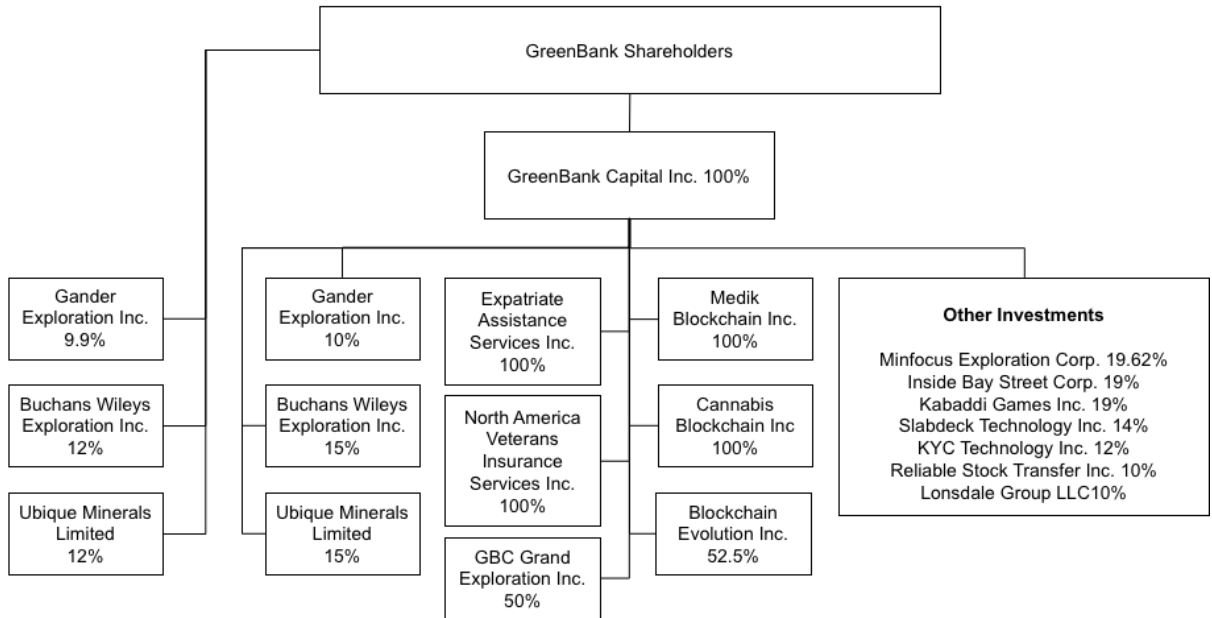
GreenBank Shareholders

GreenBank Capital Inc. 100%

Gander Exploration Inc. 9.9%

Buchans Wileys Exploration Inc. 12%

Ubique Minerals Limited 12%

Gander Exploration Inc. 10%

Buchans Wileys Exploration Inc. 15%

Ubique Minerals Limited 15%

Expatriate Assistance Services Inc. 100%

North America Veterans Insurance Services Inc. 100%

GBC Grand Exploration Inc. 50%

Medik Blockchain Inc. 100%

Cannabis Blockchain Inc 100%

Blockchain Evolution Inc. 52.5%

**Other Investments**

Minfocus Exploration Corp. 19.62%
Inside Bay Street Corp. 19%
Kabaddi Games Inc. 19%
Slabdeck Technology Inc. 14%
KYC Technology Inc. 12%
Reliable Stock Transfer Inc. 10%
Lonsdale Group LLC10%